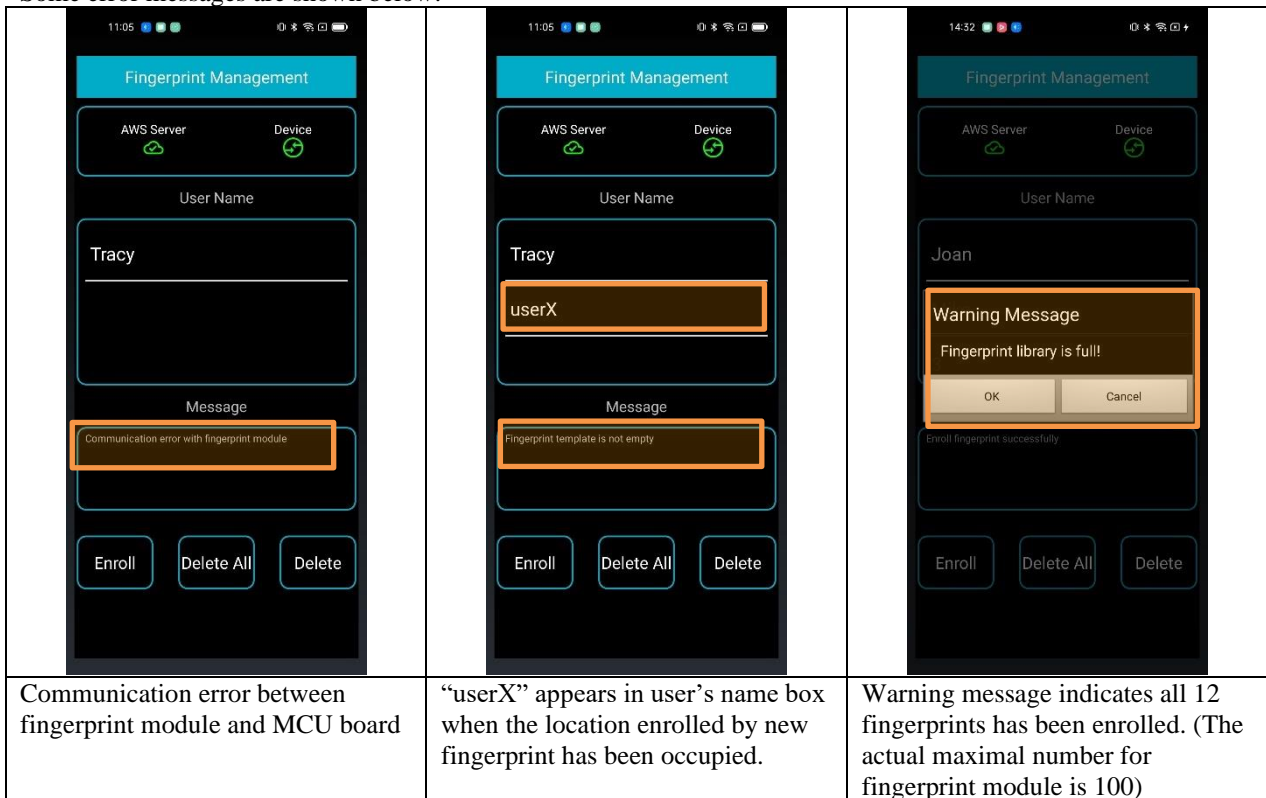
Some error messages are shown below:

| 11:05<br>Fingerprint Management<br>AWS Server Device<br>User Name<br>Tracy<br>Message<br>Communication error with fingerprint module<br>Enroll Delete All Delete | 11:05<br>Fingerprint Management<br>AWS Server Device<br>User Name<br>Tracy<br>userX<br>Message<br>Fingerprint template is not empty<br>Enroll Delete All Delete | 14:32<br>Fingerprint Management<br>AWS Server Device<br>User Name<br>Joan<br>Warning Message<br>Fingerprint library is full!<br>OK Cancel<br>Enroll fingerprint successfully<br>Enroll Delete All Delete |
|---|---|---|
| Communication error between fingerprint module and MCU board | "userX" appears in user's name box when the location enrolled by new fingerprint has been occupied. | Warning message indicates all 12 fingerprints has been enrolled. (The actual maximal number for fingerprint module is 100) |